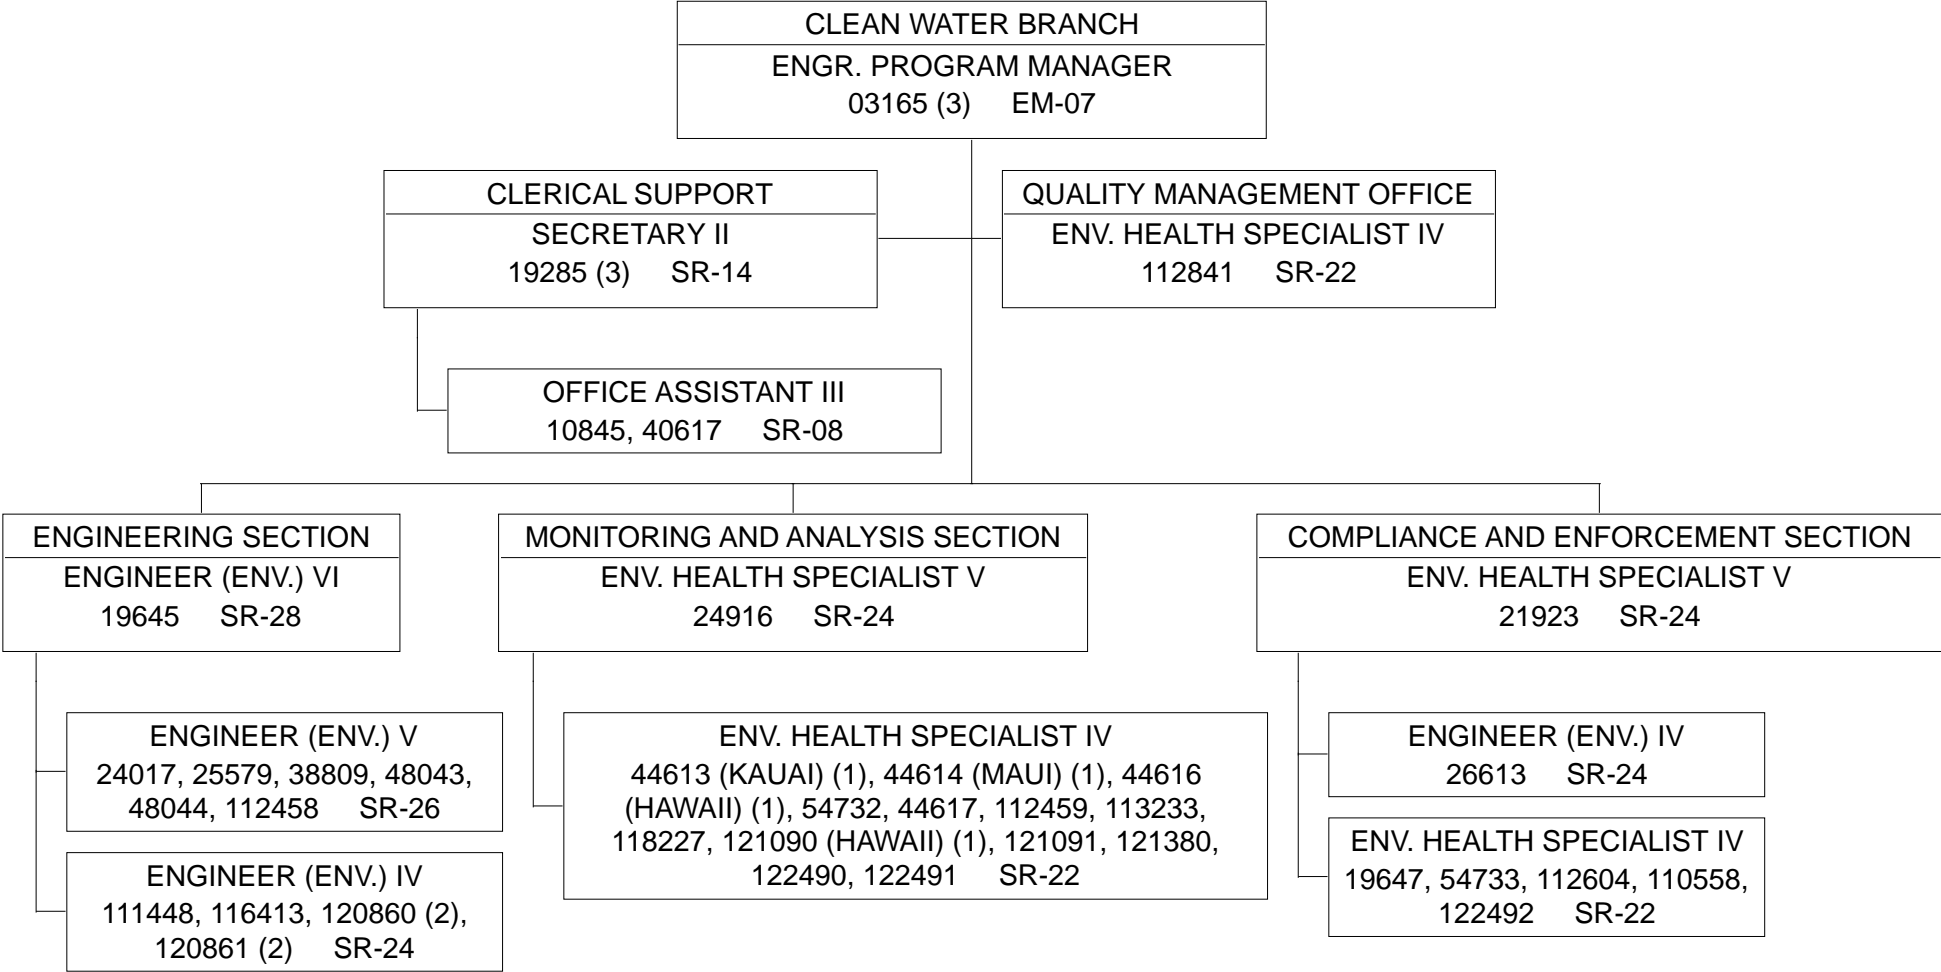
CLEAN WATER BRANCH
ENGR. PROGRAM MANAGER
03165 (3) EM-07

CLERICAL SUPPORT
SECRETARY II
19285 (3) SR-14

QUALITY MANAGEMENT OFFICE
ENV. HEALTH SPECIALIST IV
112841 SR-22

OFFICE ASSISTANT III
10845, 40617 SR-08

ENGINEERING SECTION
ENGINEER (ENV.) VI
19645 SR-28

MONITORING AND ANALYSIS SECTION
ENV. HEALTH SPECIALIST V
24916 SR-24

COMPLIANCE AND ENFORCEMENT SECTION
ENV. HEALTH SPECIALIST V
21923 SR-24

ENGINEER (ENV.) V
24017, 25579, 38809, 48043, 48044, 112458 SR-26

ENGINEER (ENV.) IV
111448, 116413, 120860 (2), 120861 (2) SR-24

ENV. HEALTH SPECIALIST IV
44613 (KAUAI) (1), 44614 (MAUI) (1), 44616 (HAWAII) (1), 54732, 44617, 112459, 113233, 118227, 121090 (HAWAII) (1), 121091, 121380, 122490, 122491 SR-22

ENGINEER (ENV.) IV
26613 SR-24

ENV. HEALTH SPECIALIST IV
19647, 54733, 112604, 110558, 122492 SR-22